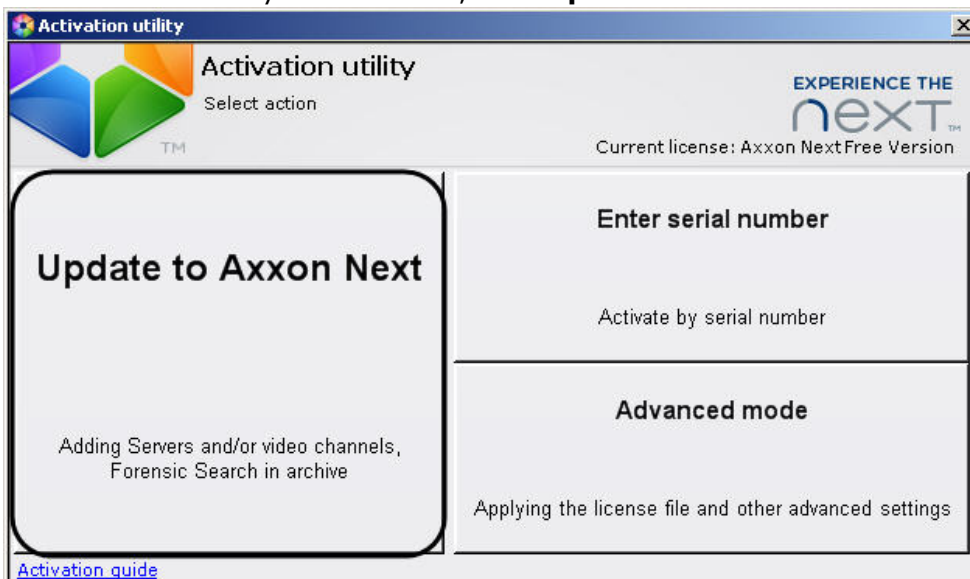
Activation utility

Activation utility
Select action

TM

EXPERIENCE THE
next
TM
Current license: Axxon Next Free Version

Update to Axxon Next

Adding Servers and/or video channels, Forensic Search in archive

Enter serial number

Activate by serial number

Advanced mode

Applying the license file and other advanced settings

Activation guide